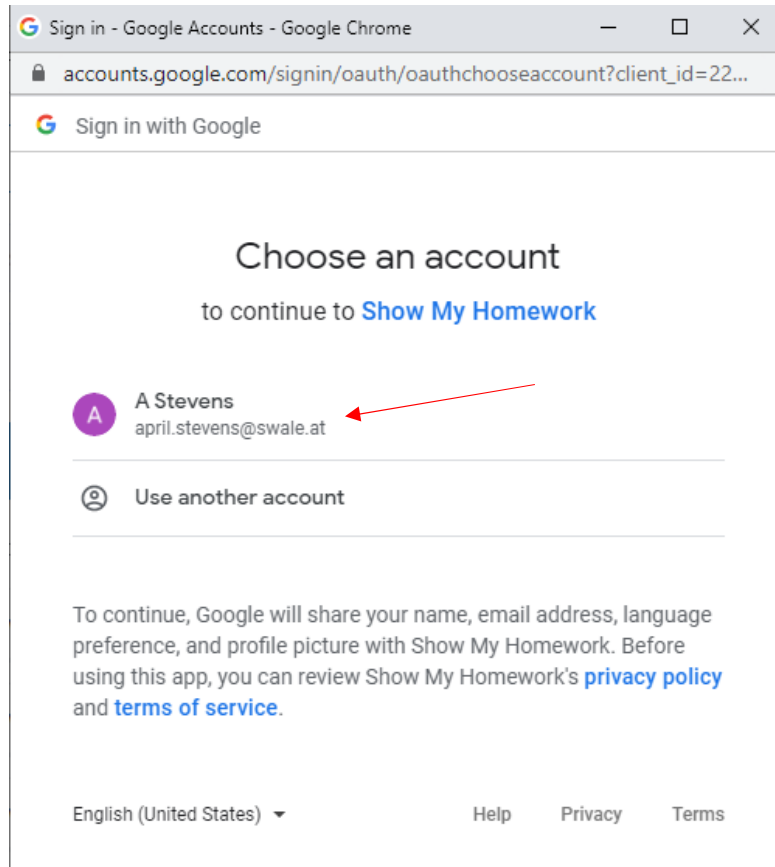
Sign in - Google Accounts - Google Chrome

accounts.google.com/signin/oauth/oauthchooseaccount?client_id=22...

Sign in with Google

Choose an account

to continue to Show My Homework

A

A Stevens
april.stevens@swale.at

Use another account

To continue, Google will share your name, email address, language preference, and profile picture with Show My Homework. Before using this app, you can review Show My Homework's privacy policy and terms of service.

English (United States)

Help

Privacy

Terms